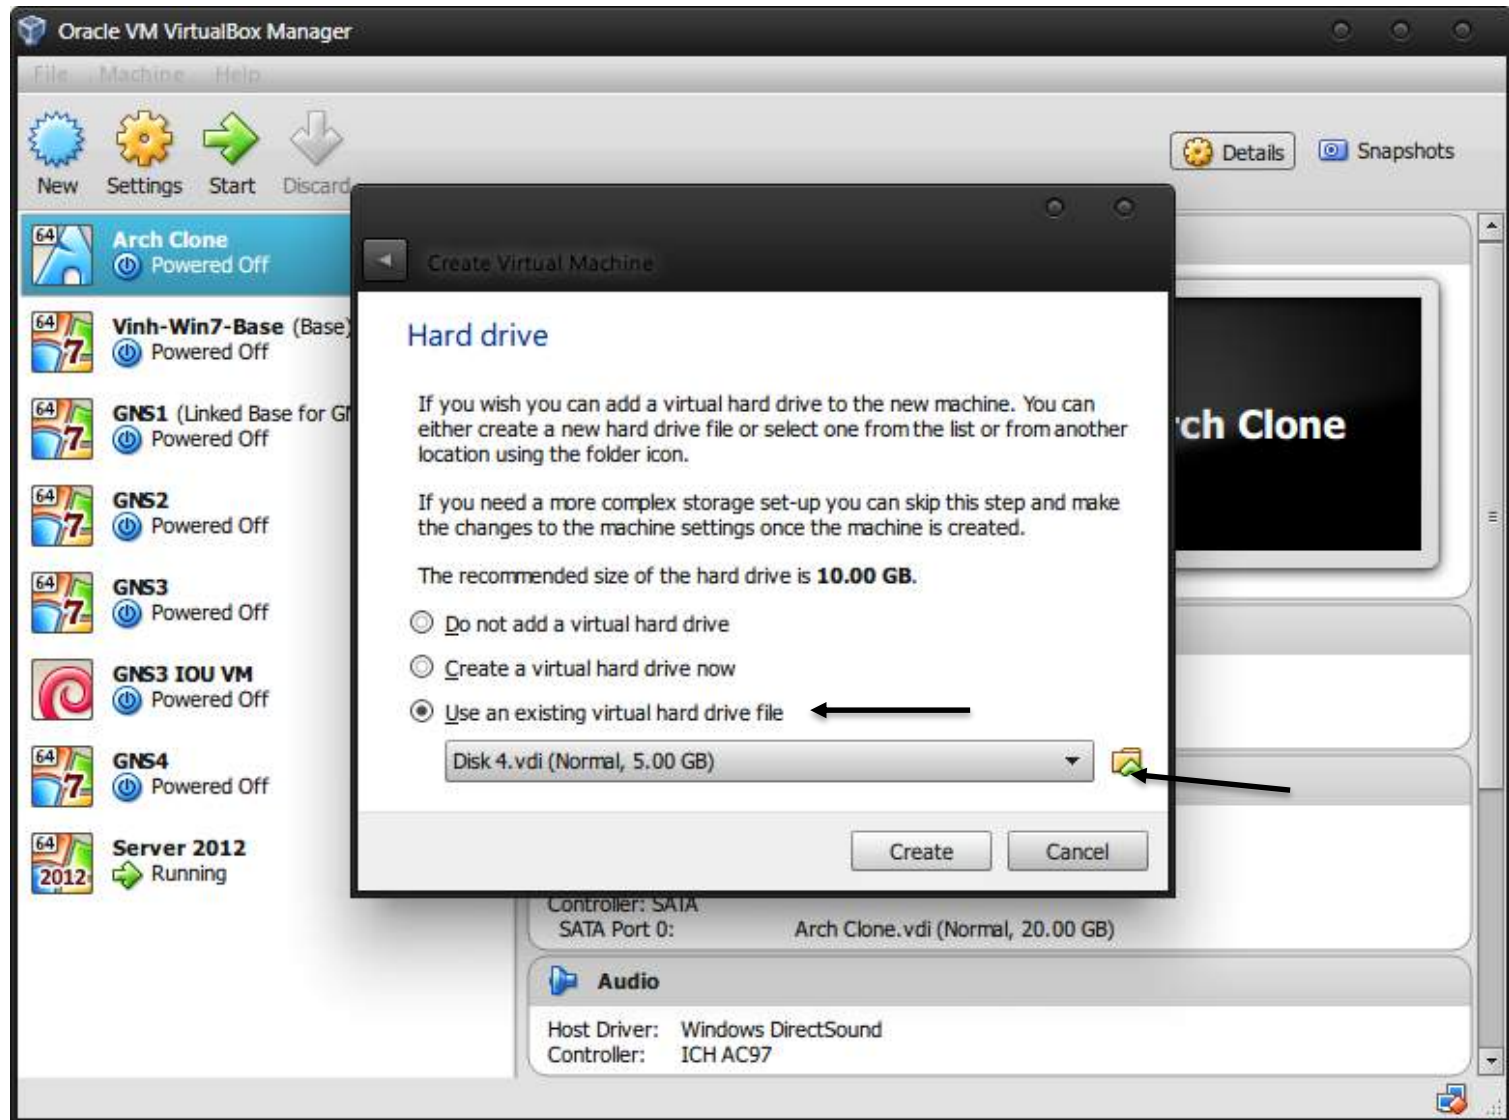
Oracle VM VirtualBox Manager

File Machine Help

New Settings Start Discard

Details Snapshots

64 Arch Clone
Powered Off

64 Vinh-Win7-Base (Base)
Powered Off

64 GNS1 (Linked Base for G
Powered Off

64 GNS2
Powered Off

64 GNS3
Powered Off

GNS3 IOU VM
Powered Off

64 GNS4
Powered Off

64 Server 2012
2012 Running

Create Virtual Machine

Hard drive

If you wish you can add a virtual hard drive to the new machine. You can either create a new hard drive file or select one from the list or from another location using the folder icon.

If you need a more complex storage set-up you can skip this step and make the changes to the machine settings once the machine is created.

The recommended size of the hard drive is **10.00 GB**.

Do not add a virtual hard drive

Create a virtual hard drive now

Use an existing virtual hard drive file

Disk 4.vdi (Normal, 5.00 GB)

Create Cancel

rch Clone

Controller: SATA
SATA Port 0: Arch Clone.vdi (Normal, 20.00 GB)

Audio

Host Driver: Windows DirectSound
Controller: ICH AC97